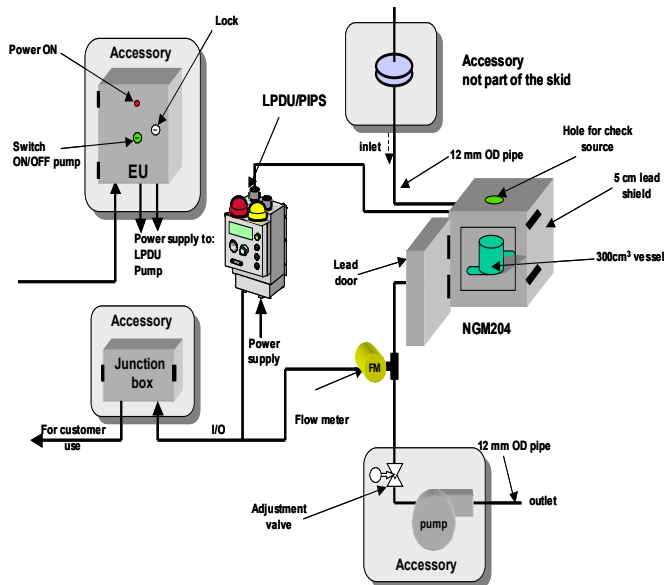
Lock
Power ON
Accessory
Switch ON/OFF pump
EU
Power supply to: LPDU Pump
LPDU/PIPS
Accessory not part of the skid
inlet
12 mm OD pipe
Hole for check source
5 cm lead shield
Lead door
300cm³ vessel
NGM204
Accessory
Junction box
Power supply
FM
Flow meter
For customer use
I/O
12 mm OD pipe
Adjustment valve
pump
outlet
Accessory